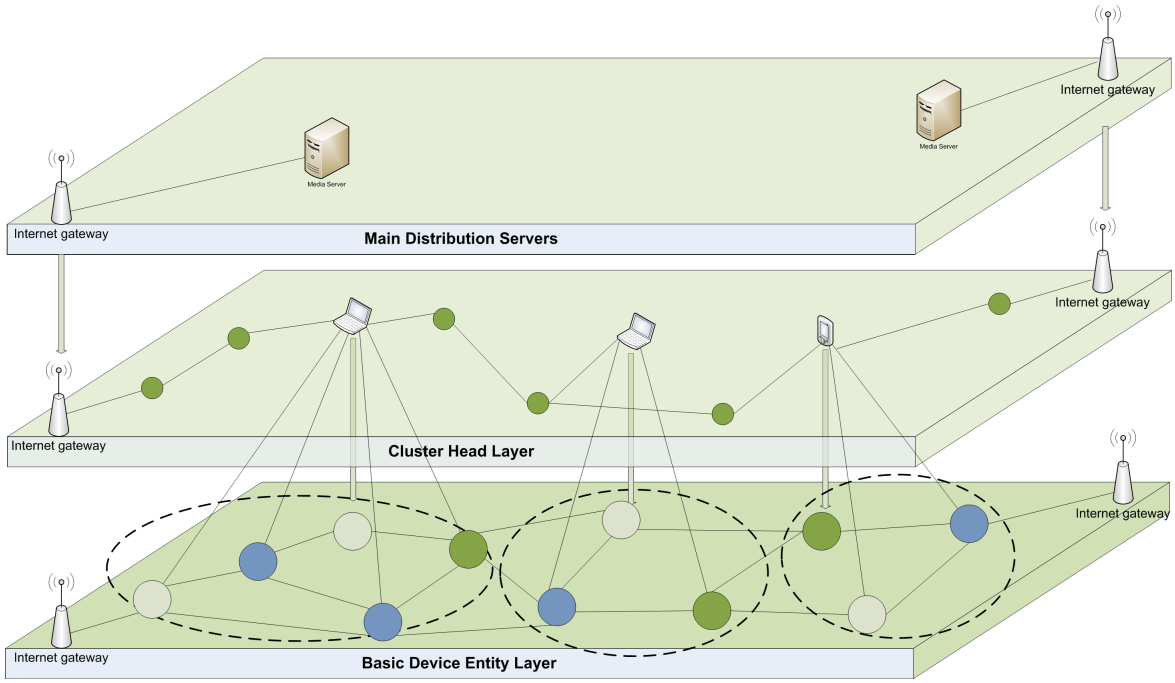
Internet gateway

Media Server

Media Server

Internet gateway

Main Distribution Servers

Internet gateway

Internet gateway

Internet gateway

Cluster Head Layer

Internet gateway

Internet gateway

Internet gateway

Basic Device Entity Layer